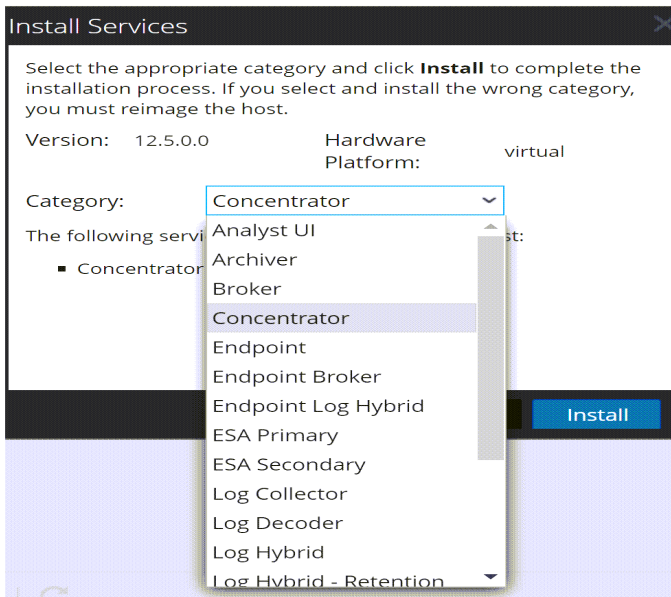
Install Services

Select the appropriate category and click **Install** to complete the installation process. If you select and install the wrong category, you must reimage the host.

Version: 12.5.0.0

Hardware Platform: virtual

Category: Concentrator

The following servi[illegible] st:

- Concentrator

Analyst UI
Archiver
Broker
Concentrator
Endpoint
Endpoint Broker
Endpoint Log Hybrid
ESA Primary
ESA Secondary
Log Collector
Log Decoder
Log Hybrid
Log Hybrid - Retention

Install